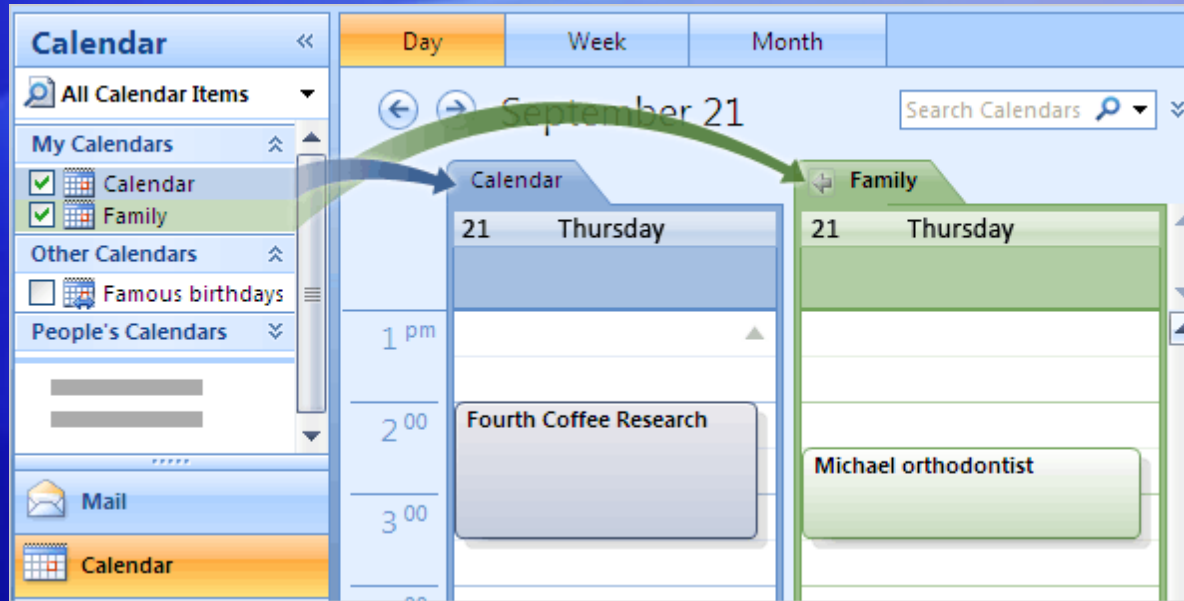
Calendar

All Calendar Items

My Calendars

Calendar

Family

Other Calendars

Famous birthdays

People's Calendars

Mail

Calendar

Day

Week

Month

September 21

Search Calendars

Calendar

Family

21 Thursday

21 Thursday

1 pm

2 00

3 00

Fourth Coffee Research

Michael orthodontist